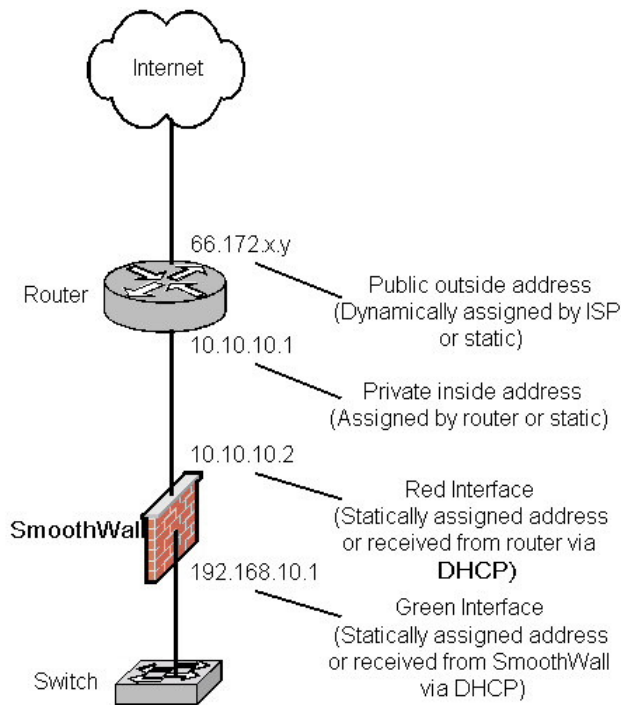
Internet

66.172.x.y

Router

Public outside address (Dynamically assigned by ISP or static)

10.10.10.1

Private inside address (Assigned by router or static)

10.10.10.2

SmoothWall

Red Interface (Statically assigned address or received from router via DHCP)

192.168.10.1

Green Interface (Statically assigned address or received from SmoothWall via DHCP)

Switch